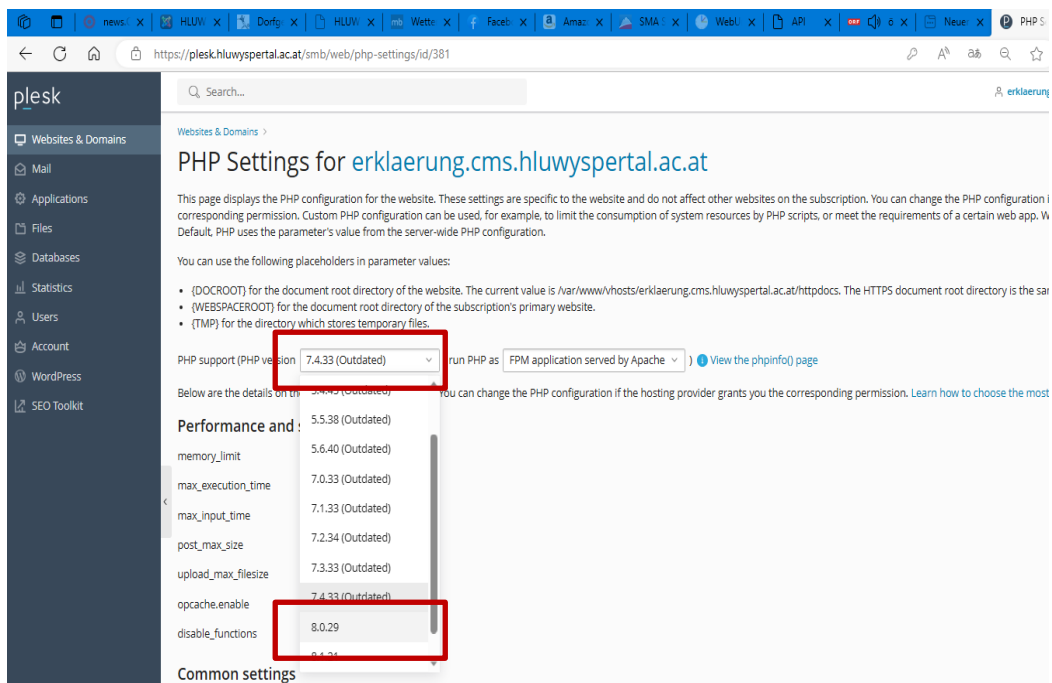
news | HLUW | Dorfg | HLUW | Wette | Faceb | Amaz | SMA | WebU | API | ö | Neue | PHP S

https://plesk.hluwyspertal.ac.at/smb/web/php-settings/id/381

plesk

Search...

erklaerung

Websites & Domains
Mail
Applications
Files
Databases
Statistics
Users
Account
WordPress
SEO Toolkit

Websites & Domains >

PHP Settings for erklaerung.cms.hluwyspertal.ac.at

This page displays the PHP configuration for the website. These settings are specific to the website and do not affect other websites on the subscription. You can change the PHP configuration i corresponding permission. Custom PHP configuration can be used, for example, to limit the consumption of system resources by PHP scripts, or meet the requirements of a certain web app. W Default, PHP uses the parameter's value from the server-wide PHP configuration.

You can use the following placeholders in parameter values:

• {DOCROOT} for the document root directory of the website. The current value is /var/www/vhosts/erklaerung.cms.hluwyspertal.ac.at/httpdocs. The HTTPS document root directory is the sa
• {WEBSPACEROOT} for the document root directory of the subscription's primary website.
• {TMP} for the directory which stores temporary files.

PHP support (PHP version 7.4.33 (Outdated) run PHP as FPM application served by Apache ) View the phpinfo() page

Below are the details on th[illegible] You can change the PHP configuration if the hosting provider grants you the corresponding permission. Learn how to choose the most

Performance and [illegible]

memory_limit
max_execution_time
max_input_time
post_max_size
upload_max_filesize
opcache.enable
disable_functions

Common settings

5.4.45 (Outdated)
5.5.38 (Outdated)
5.6.40 (Outdated)
7.0.33 (Outdated)
7.1.33 (Outdated)
7.2.34 (Outdated)
7.3.33 (Outdated)
7.4.33 (Outdated)
8.0.29
8.1.21